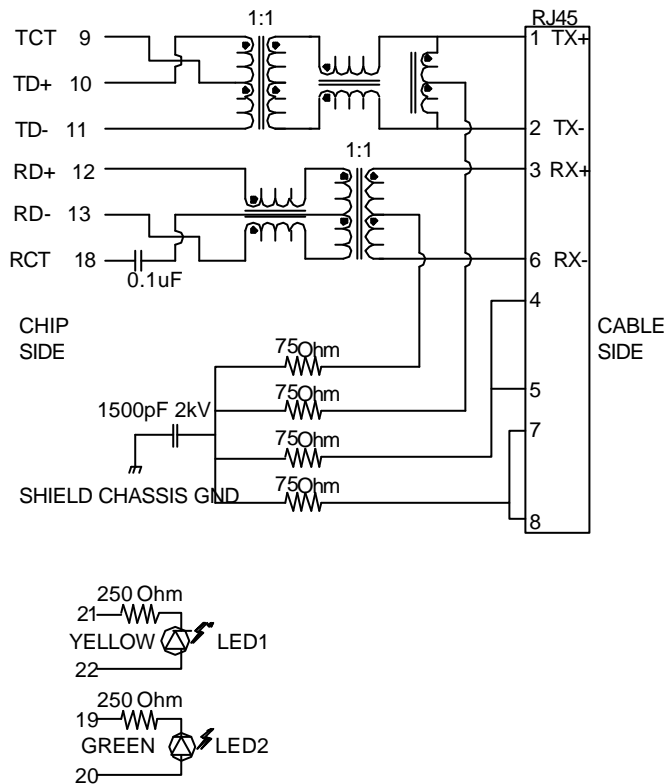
1:1

RJ45

TCT 9

TD+ 10

TD- 11

1 TX+

2 TX-

1:1

RD+ 12

RD- 13

RCT 18

0.1uF

3 RX+

6 RX-

4

CHIP SIDE

CABLE SIDE

75Ohm

75Ohm

1500pF 2kV

5

75Ohm

7

SHIELD CHASSIS GND

75Ohm

8

250 Ohm

21

YELLOW

LED1

22

250 Ohm

19

GREEN

LED2

20